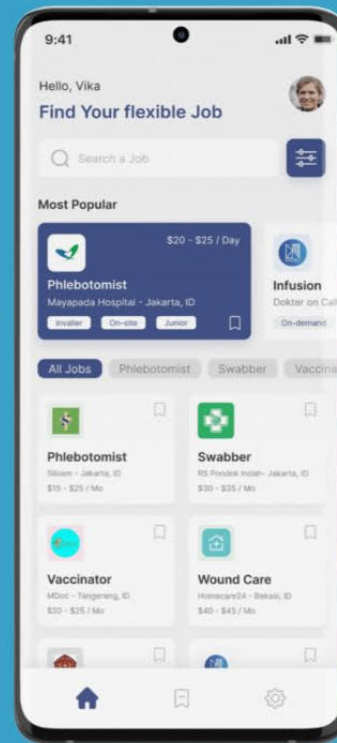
9:41

Hello, Vika

Find Your flexible Job

Search a Job

Most Popular

$20 - $25 / Day

Phlebotomist

Mayapada Hospital - Jakarta, ID

Invalier

On-site

Junior

Infusion

Dokter on Call

On-demand

All Jobs

Phlebotomist

Swabber

Vaccina

Phlebotomist

Siloam - Jakarta, ID

$15 - $25 / Mo

Swabber

RS Pondok Indah - Jakarta, ID

$30 - $35 / Mo

Vaccinator

MDoc - Tangerang, ID

$20 - $25 / Mo

Wound Care

Homecare24 - Bekasi, ID

$40 - $45 / Mo